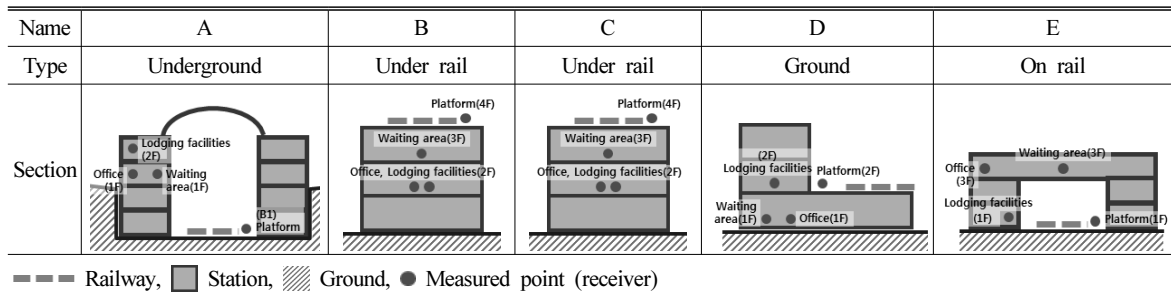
| Name | A | B | C | D | E |
|---|---|---|---|---|---|
| Type | Underground | Under rail | Under rail | Ground | On rail |
| Section | Lodging facilities (2F) Office (1F) Waiting area(1F) (B1) Platform | Platform(4F) Waiting area(3F) Office, Lodging facilities(2F) | Platform(4F) Waiting area(3F) Office, Lodging facilities(2F) | (2F) Lodging facilities Platform(2F) Waiting area(1F) Office(1F) | Waiting area(3F) Office (3F) Lodging facilities (1F) Platform(1F) |

Railway, Station, Ground, Measured point (receiver)